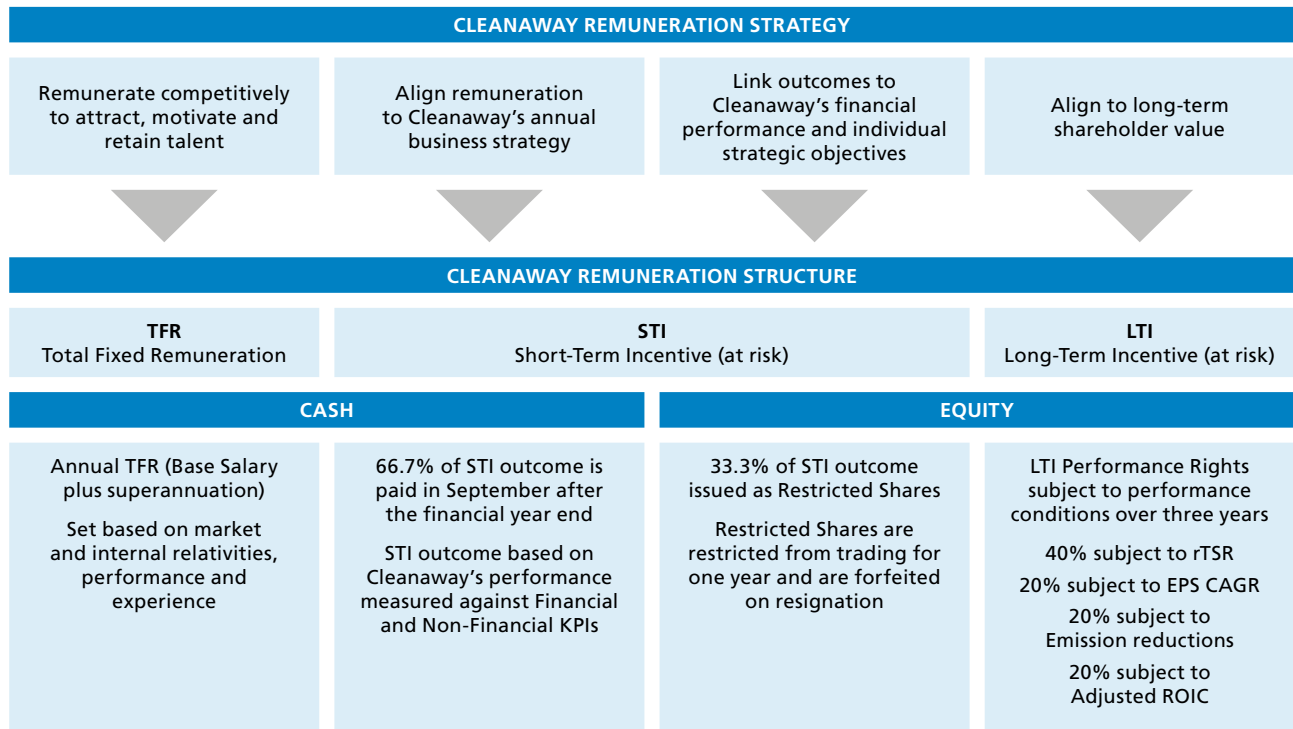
CLEANAWAY REMUNERATION STRATEGY

Remunerate competitively to attract, motivate and retain talent

Align remuneration to Cleanaway's annual business strategy

Link outcomes to Cleanaway's financial performance and individual strategic objectives

Align to long-term shareholder value

CLEANAWAY REMUNERATION STRUCTURE

TFR
Total Fixed Remuneration

STI
Short-Term Incentive (at risk)

LTI
Long-Term Incentive (at risk)

CASH

EQUITY

Annual TFR (Base Salary plus superannuation)

Set based on market and internal relativities, performance and experience

66.7% of STI outcome is paid in September after the financial year end

STI outcome based on Cleanaway's performance measured against Financial and Non-Financial KPIs

33.3% of STI outcome issued as Restricted Shares

Restricted Shares are restricted from trading for one year and are forfeited on resignation

LTI Performance Rights subject to performance conditions over three years

40% subject to rTSR

20% subject to EPS CAGR

20% subject to Emission reductions

20% subject to Adjusted ROIC